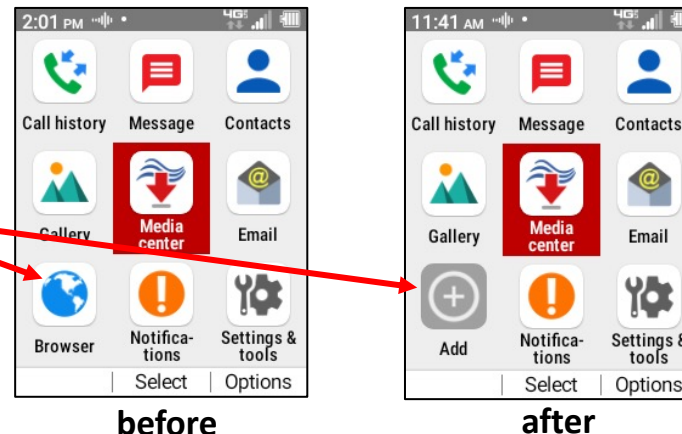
2:01 PM 4G

Call history
Message
Contacts
Gallery
Media center
Email
Browser
Notifications
Settings & tools
Select
Options

before

11:41 AM 4G

Call history
Message
Contacts
Gallery
Media center
Email
Add
Notifications
Settings & tools
Select
Options

after